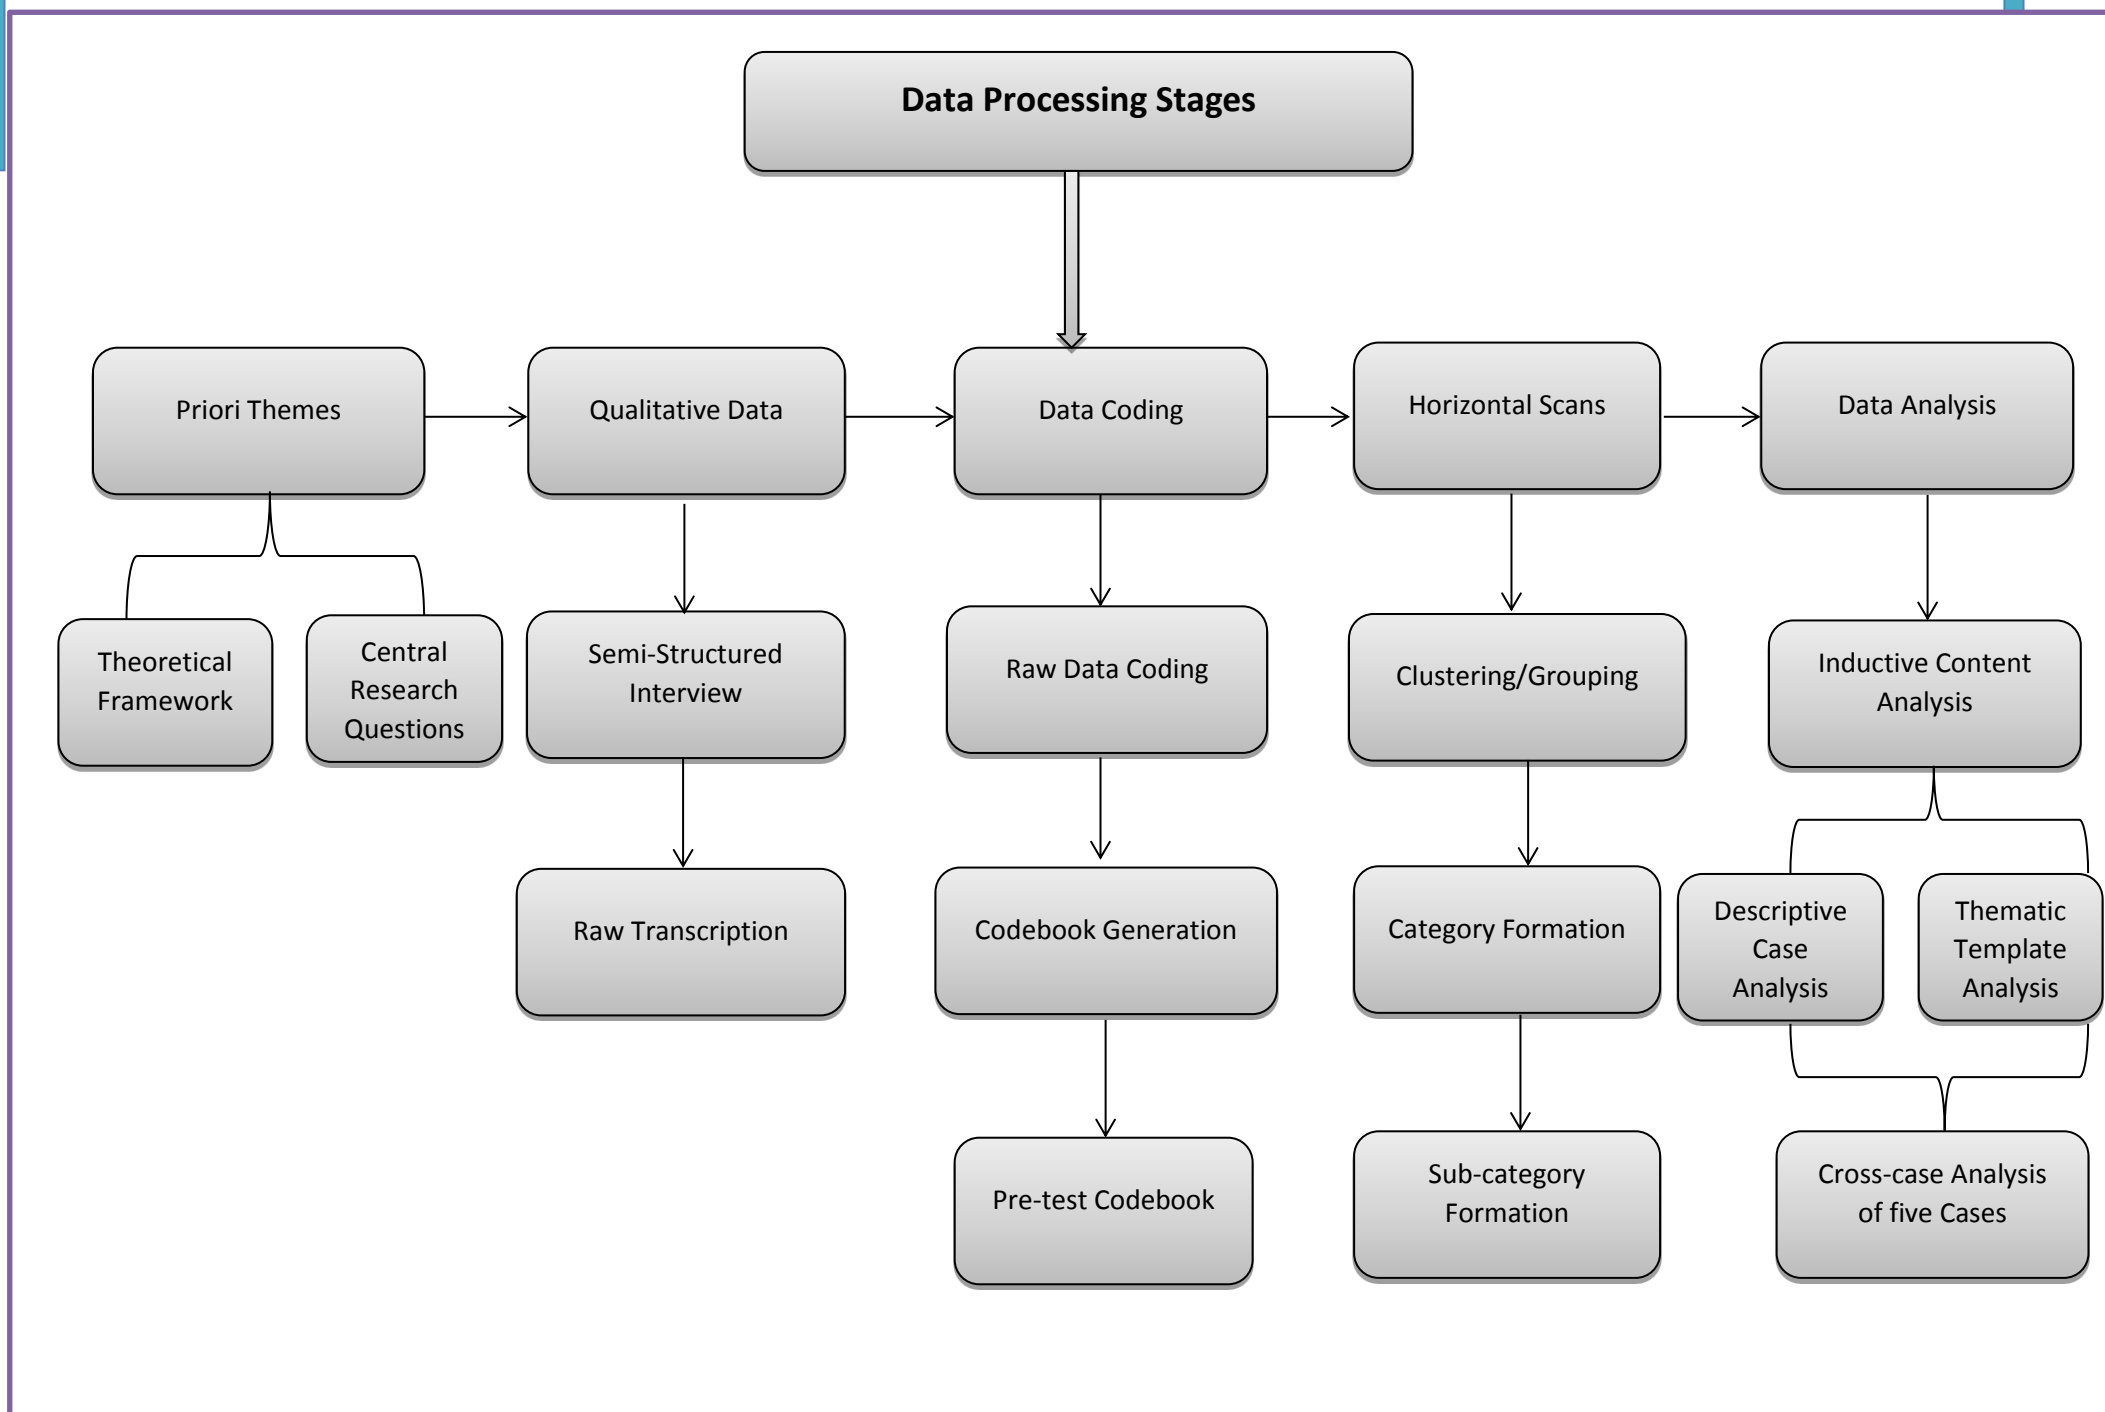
Data Processing Stages

Priori Themes

Theoretical Framework

Central Research Questions

Qualitative Data

Semi-Structured Interview

Raw Transcription

Data Coding

Raw Data Coding

Codebook Generation

Pre-test Codebook

Horizontal Scans

Clustering/Grouping

Category Formation

Sub-category Formation

Data Analysis

Inductive Content Analysis

Descriptive Case Analysis

Thematic Template Analysis

Cross-case Analysis of five Cases